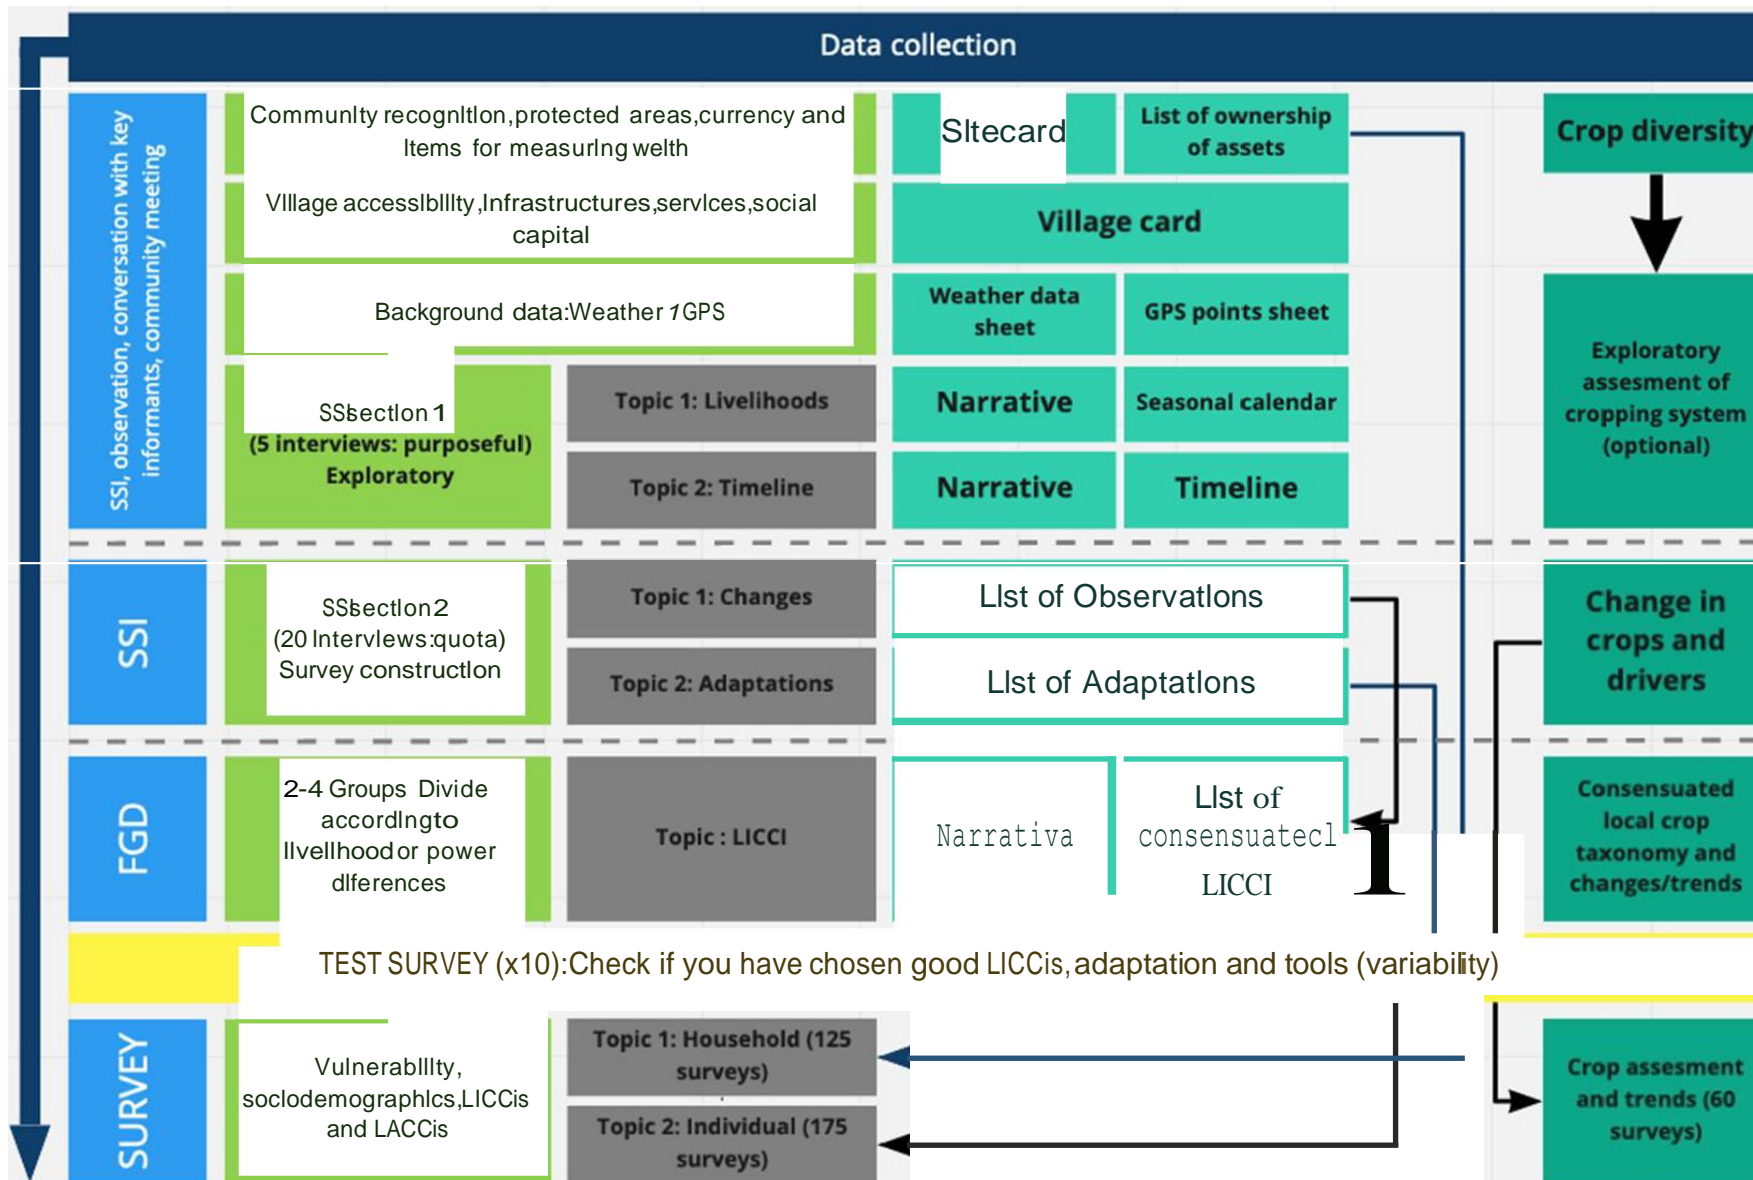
Data collection

SSI, observation, conversation with key informants, community meeting

Communlty recognltlon,protected areas,currency and Items for measurlng welth

Vlllage accesslblllty,Infrastructures,servlces,social capital

Background data:Weather 1GPS

SSsectlon 1 (5 interviews: purposeful) Exploratory

Topic 1: Livelihoods

Topic 2: Timeline

Sltecard

List of ownership of assets

Village card

Weather data sheet

GPS points sheet

Narrative

Seasonal calendar

Narrative

Timeline

Crop diversity

Exploratory assesment of cropping system (optional)

SSI

SSsectlon2 (20 Intervlews:quota) Survey constructlon

Topic 1: Changes

Topic 2: Adaptations

Llst of Observatlons

Llst of Adaptatlons

Change in crops and drivers

FGD

2-4 Groups Divide accordlngto llvellhood or power dlferences

Topic : LICCI

Narrativa

Llst of consensuatecl LICCI

Consensuated local crop taxonomy and changes/trends

TEST SURVEY (x10):Check if you have chosen good LICCis, adaptation and tools (variability)

SURVEY

Vulnerablllty, soclodemographlcs,LICCis and LACCis

Topic 1: Household (125 surveys)

Topic 2: Individual (175 surveys)

Crop assesment and trends (60 surveys)